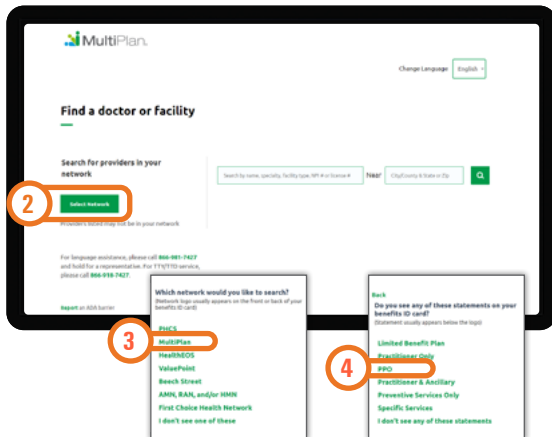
MultiPlan.

Change Language English

Find a doctor or facility

Search for providers in your network

2

Select Network

Providers listed may not be in your network

Search by name, specialty, facility type, NPI # or license #

Near

City/County & State or Zip

For language assistance, please call 866-981-7427 and hold for a representative. For TTY/TTD service, please call 866-918-7427.

Report an ADA barrier

Which network would you like to search?
(Network logo usually appears on the front or back of your benefits ID card)

PHCS

3

MultiPlan

HealthEOS

ValuePoint

Beech Street

AMN, RAN, and/or HMN

First Choice Health Network

I don't see one of these

Back

Do you see any of these statements on your benefits ID card?
(Statement usually appears below the logo)

Limited Benefit Plan

Practitioner Only

4

PPO

Practitioner & Ancillary

Preventive Services Only

Specific Services

I don't see any of these statements